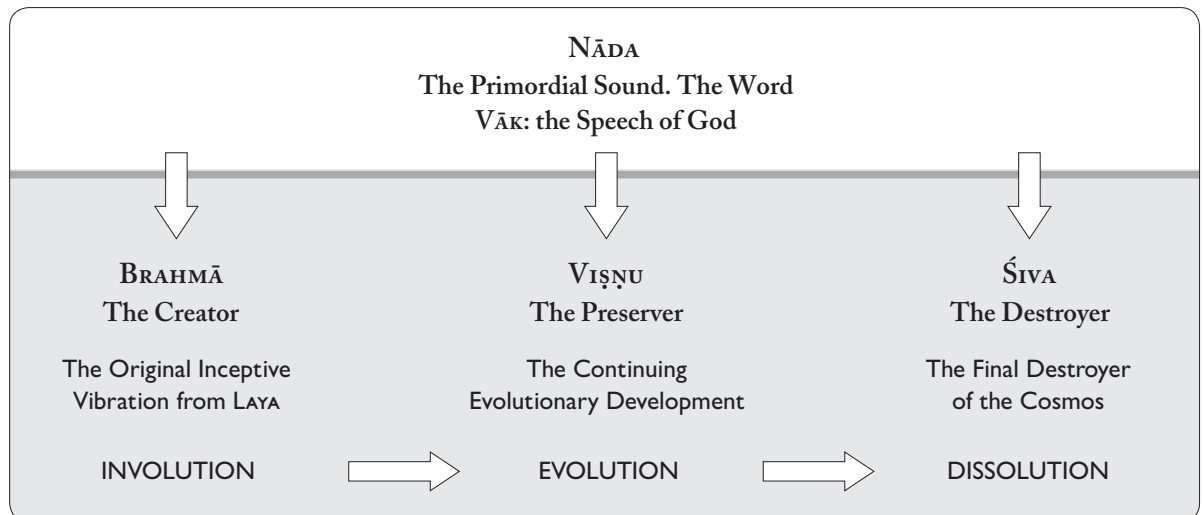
Nāda
The Primordial Sound. The Word
Vāk: the Speech of God

Brahmā
The Creator

The Original Inceptive Vibration from Laya

INVOLUTION

Viṣṇu
The Preserver

The Continuing Evolutionary Development

EVOLUTION

Śiva
The Destroyer

The Final Destroyer of the Cosmos

DISSOLUTION